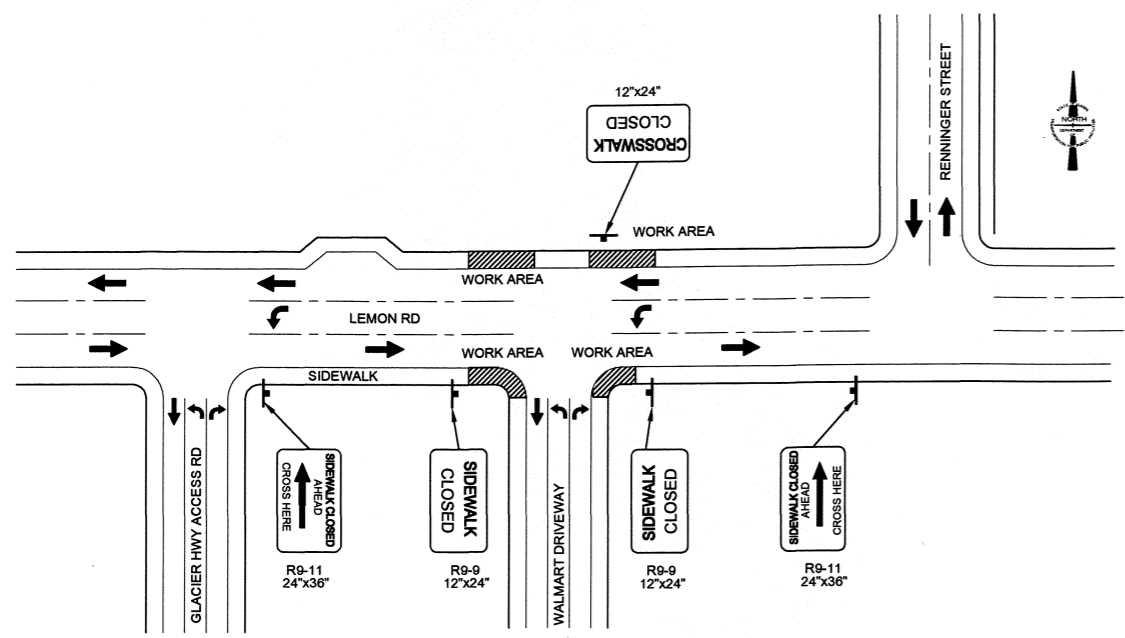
12"x24"

CROSSWALK CLOSED

RENNINGER STREET

NORTH

WORK AREA

WORK AREA

LEMON RD

WORK AREA

WORK AREA

SIDEWALK

GLACIER HWY ACCESS RD

SIDEWALK CLOSED AHEAD CROSS HERE

R9-11
24"x36"

SIDEWALK CLOSED

R9-9
12"x24"

WALMART DRIVEWAY

SIDEWALK CLOSED

R9-9
12"x24"

SIDEWALK CLOSED AHEAD CROSS HERE

R9-11
24"x36"